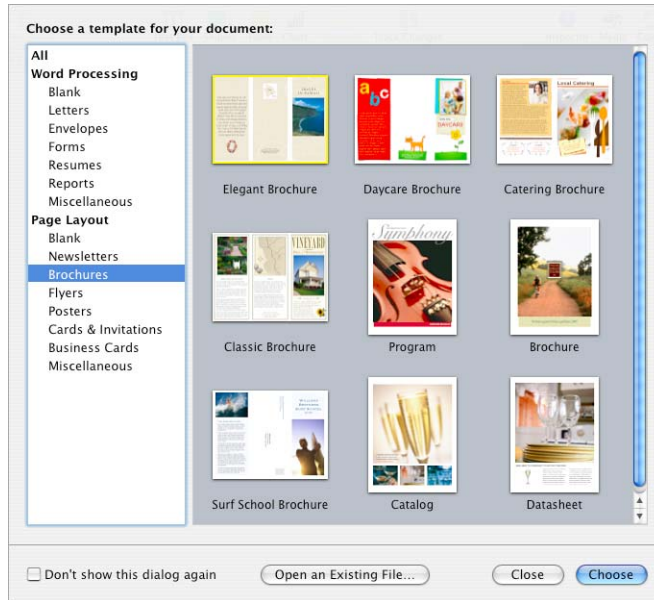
Choose a template for your document:

All
Word Processing
Blank
Letters
Envelopes
Forms
Resumes
Reports
Miscellaneous
Page Layout
Blank
Newsletters
Brochures
Flyers
Posters
Cards & Invitations
Business Cards
Miscellaneous

a b c

Local Catering

Elegant Brochure

Daycare Brochure

Catering Brochure

VINEYARD

Symphony

Classic Brochure

Program

Brochure

Surf School Brochure

Catalog

Datasheet

Don't show this dialog again

Open an Existing File...

Close

Choose